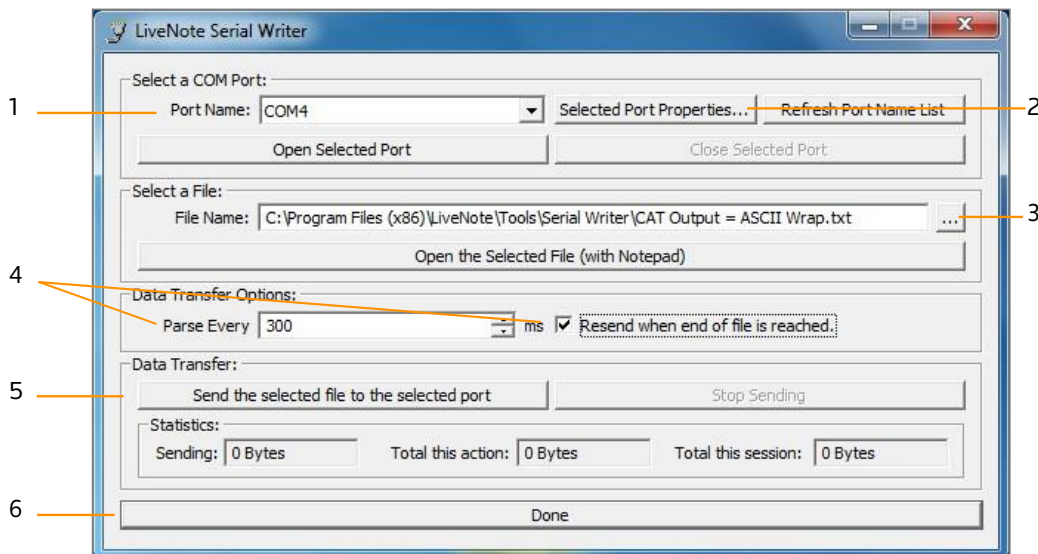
LiveNote Serial Writer

Select a COM Port:
Port Name: COM4
Selected Port Properties...
Refresh Port Name List
Open Selected Port
Close Selected Port

Select a File:
File Name: C:\Program Files (x86)\LiveNote\Tools\Serial Writer\CAT Output = ASCII Wrap.txt
...
Open the Selected File (with Notepad)

Data Transfer Options:
Parse Every 300 ms
Resend when end of file is reached.

Data Transfer:
Send the selected file to the selected port
Stop Sending
Statistics:
Sending: 0 Bytes
Total this action: 0 Bytes
Total this session: 0 Bytes

Done

1
2
3
4
5
6